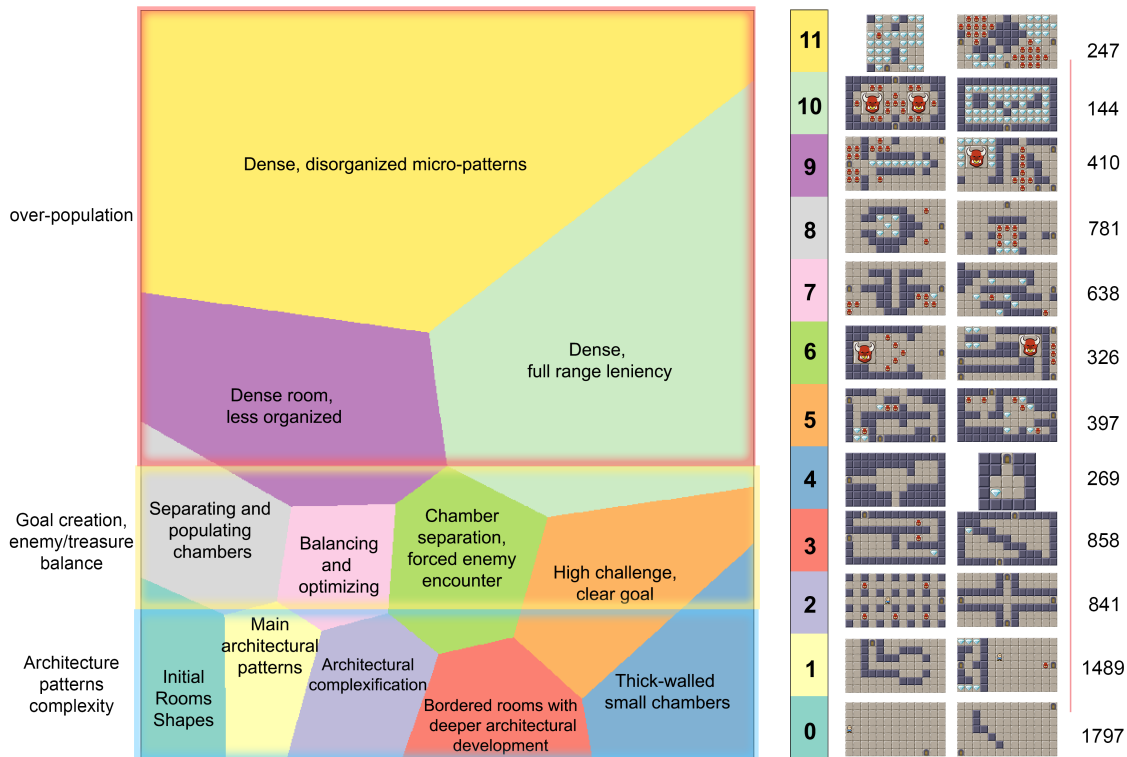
over-population

Goal creation, enemy/treasure balance

Architecture patterns complexity

Dense, disorganized micro-patterns

Dense, full range leniency

Dense room, less organized

Separating and populating chambers

Balancing and optimizing

Chamber separation, forced enemy encounter

High challenge, clear goal

Initial Rooms Shapes

Main architectural patterns

Architectural complexification

Bordered rooms with deeper architectural development

Thick-walled small chambers

| | |
|---|---|
| 11 | 247 |
| 10 | 144 |
| 9 | 410 |
| 8 | 781 |
| 7 | 638 |
| 6 | 326 |
| 5 | 397 |
| 4 | 269 |
| 3 | 858 |
| 2 | 841 |
| 1 | 1489 |
| 0 | 1797 |